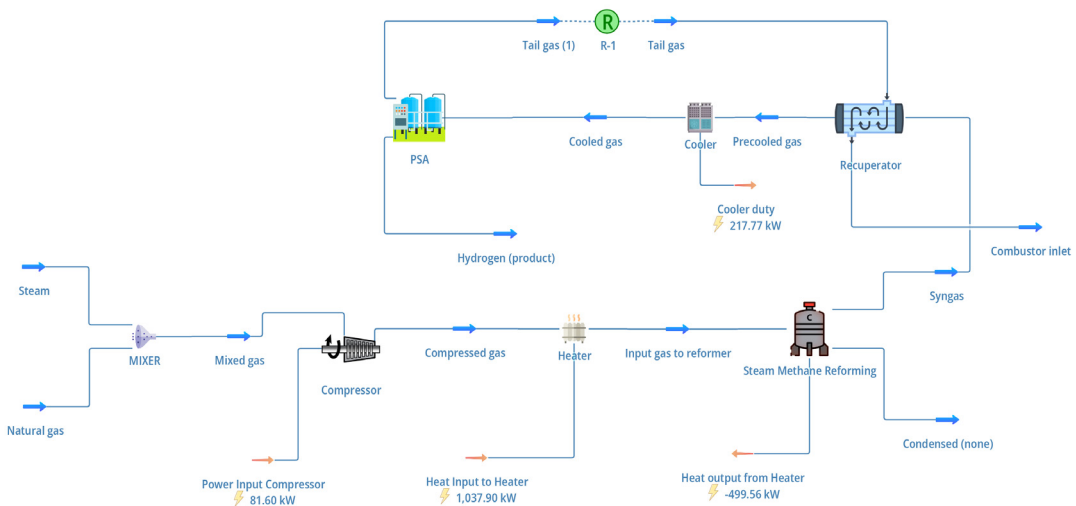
Tail gas (1)

R

R-1

Tail gas

PSA

Cooled gas

Cooler

Precooled gas

Recuperator

Cooler duty
217.77 kW

Hydrogen (product)

Combustor inlet

Syngas

Steam

MIXER

Mixed gas

Compressor

Compressed gas

Heater

Input gas to reformer

C

Steam Methane Reforming

Natural gas

Condensed (none)

Power Input Compressor
81.60 kW

Heat Input to Heater
1,037.90 kW

Heat output from Heater
-499.56 kW